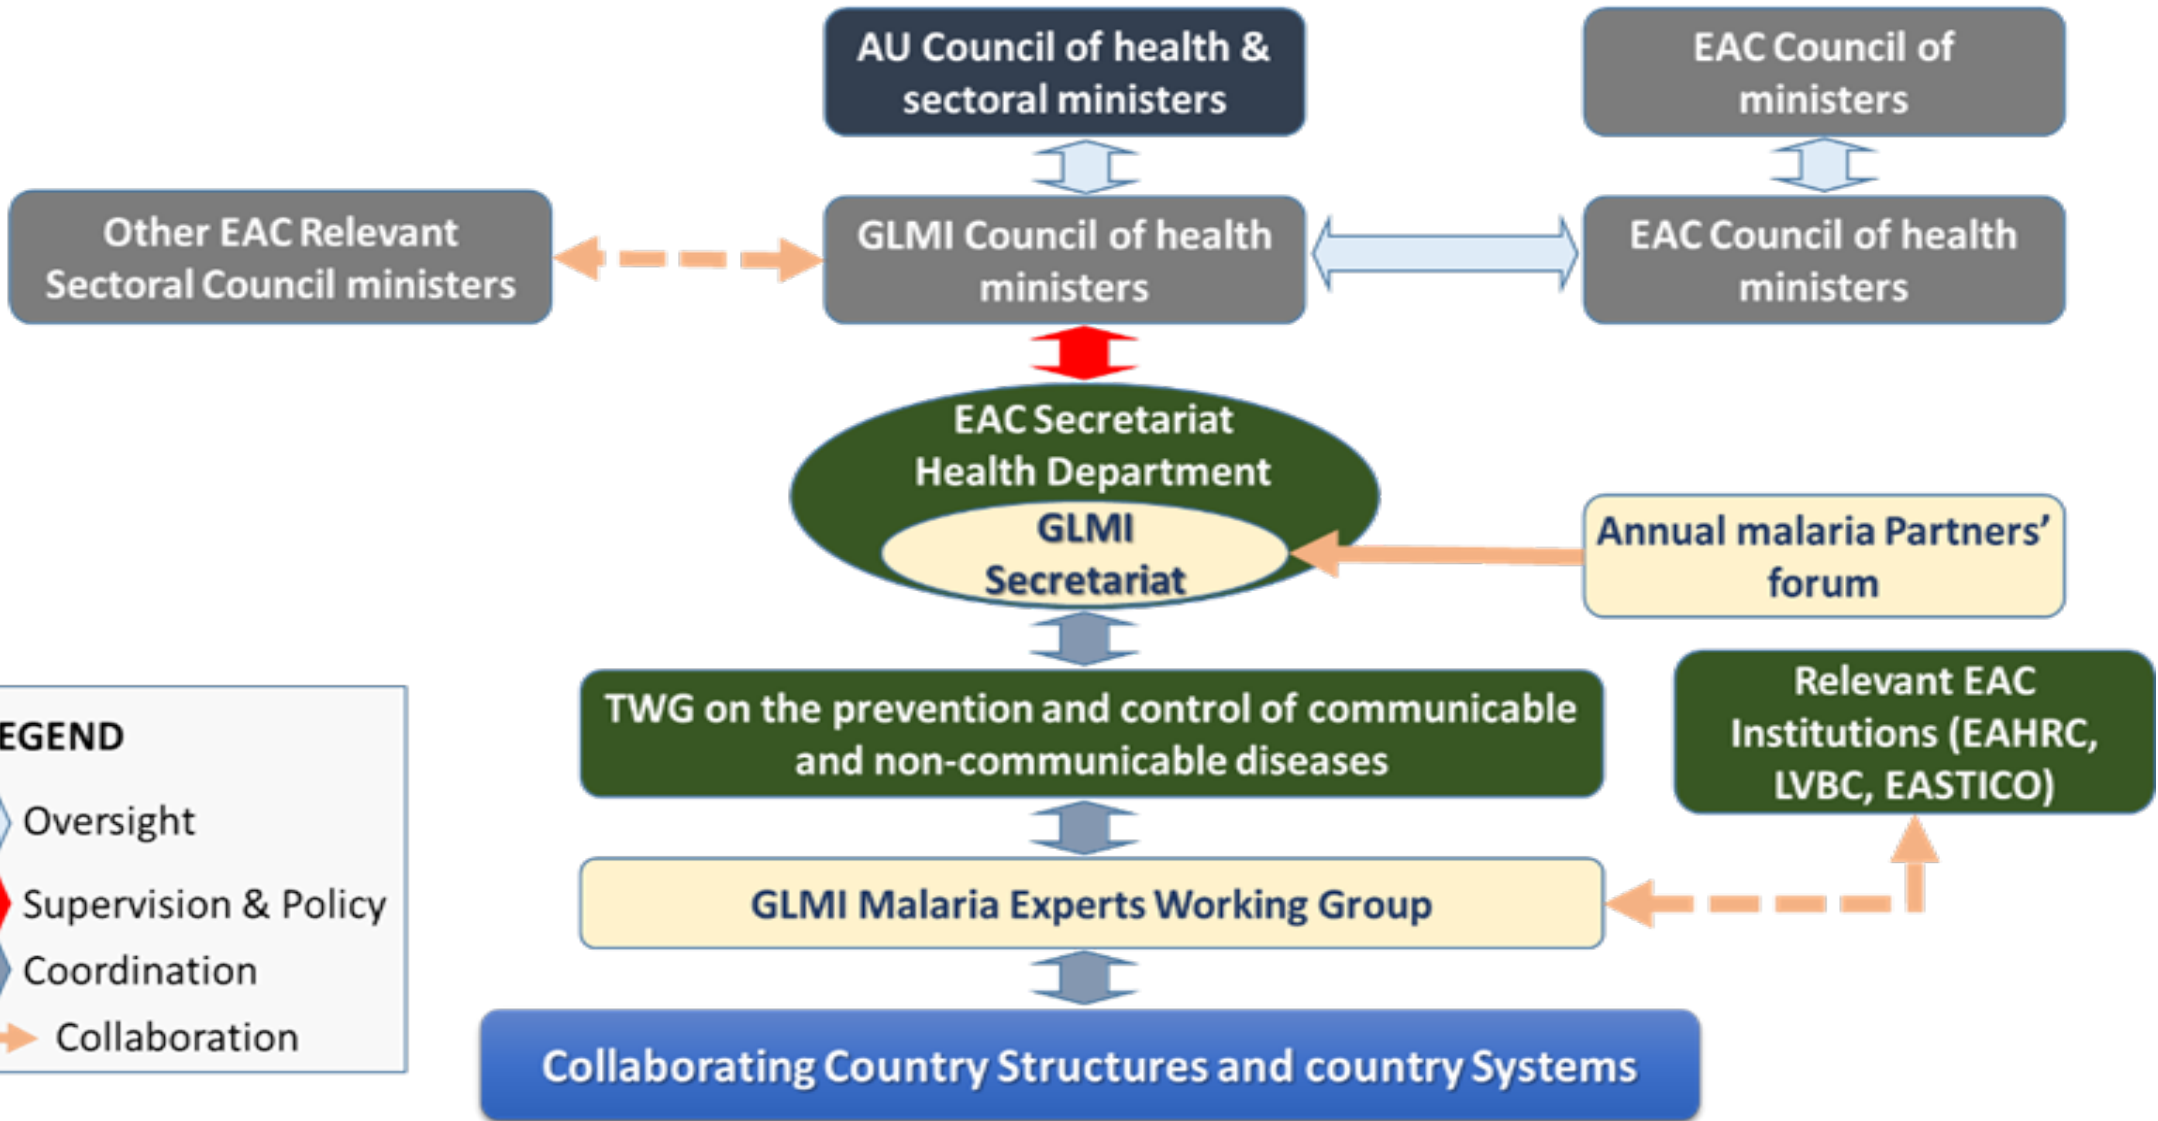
AU Council of health & sectoral ministers

EAC Council of ministers

Other EAC Relevant Sectoral Council ministers

GLMI Council of health ministers

EAC Council of health ministers

EAC Secretariat Health Department

GLMI Secretariat

Annual malaria Partners' forum

TWG on the prevention and control of communicable and non-communicable diseases

Relevant EAC Institutions (EAHRC, LVBC, EASTICO)

GLMI Malaria Experts Working Group

Collaborating Country Structures and country Systems

EGEND

Oversight

Supervision & Policy

Coordination

Collaboration